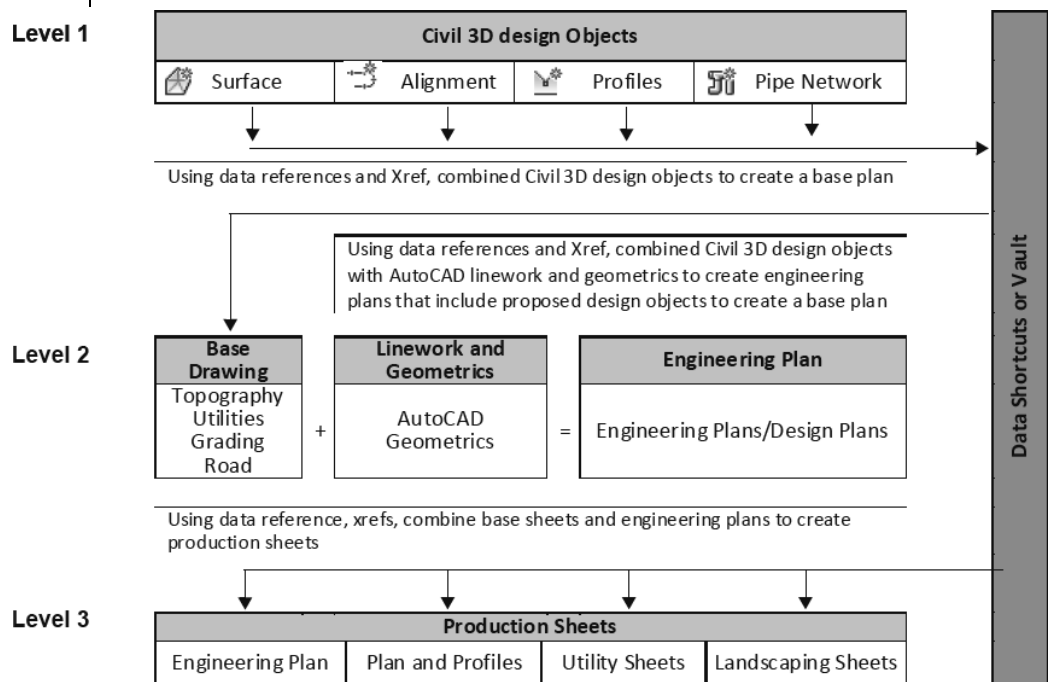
Level 1

Civil 3D design Objects

| Surface | Alignment | Profiles | Pipe Network |
|---|---|---|---|

Using data references and Xref, combined Civil 3D design objects to create a base plan

Using data references and Xref, combined Civil 3D design objects with AutoCAD linework and geometrics to create engineering plans that include proposed design objects to create a base plan

Level 2

Base Drawing
Topography
Utilities
Grading
Road

+

Linework and Geometrics
AutoCAD Geometrics

=

Engineering Plan
Engineering Plans/Design Plans

Using data reference, xrefs, combine base sheets and engineering plans to create production sheets

Level 3

Production Sheets

| Engineering Plan | Plan and Profiles | Utility Sheets | Landscaping Sheets |
|---|---|---|---|

Data Shortcuts or Vault